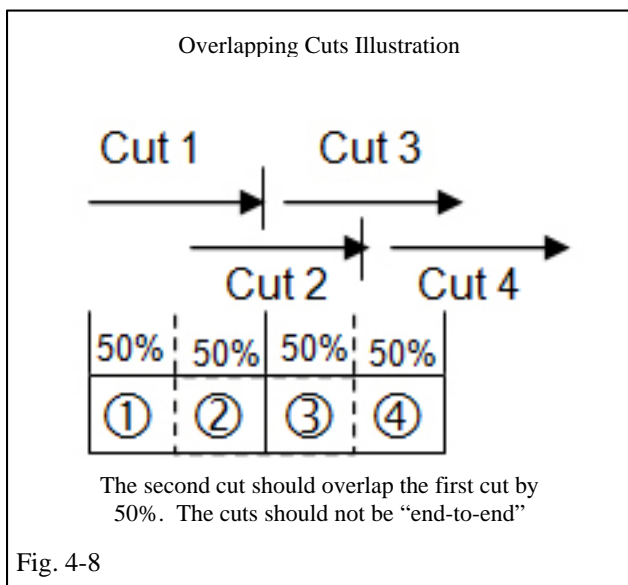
Overlapping Cuts Illustration

Cut 1

Cut 3

Cut 2

Cut 4

| 50% | 50% | 50% | 50% |
|---|---|---|---|
| ① | ② | ③ | ④ |

The second cut should overlap the first cut by 50%. The cuts should not be "end-to-end"

Fig. 4-8